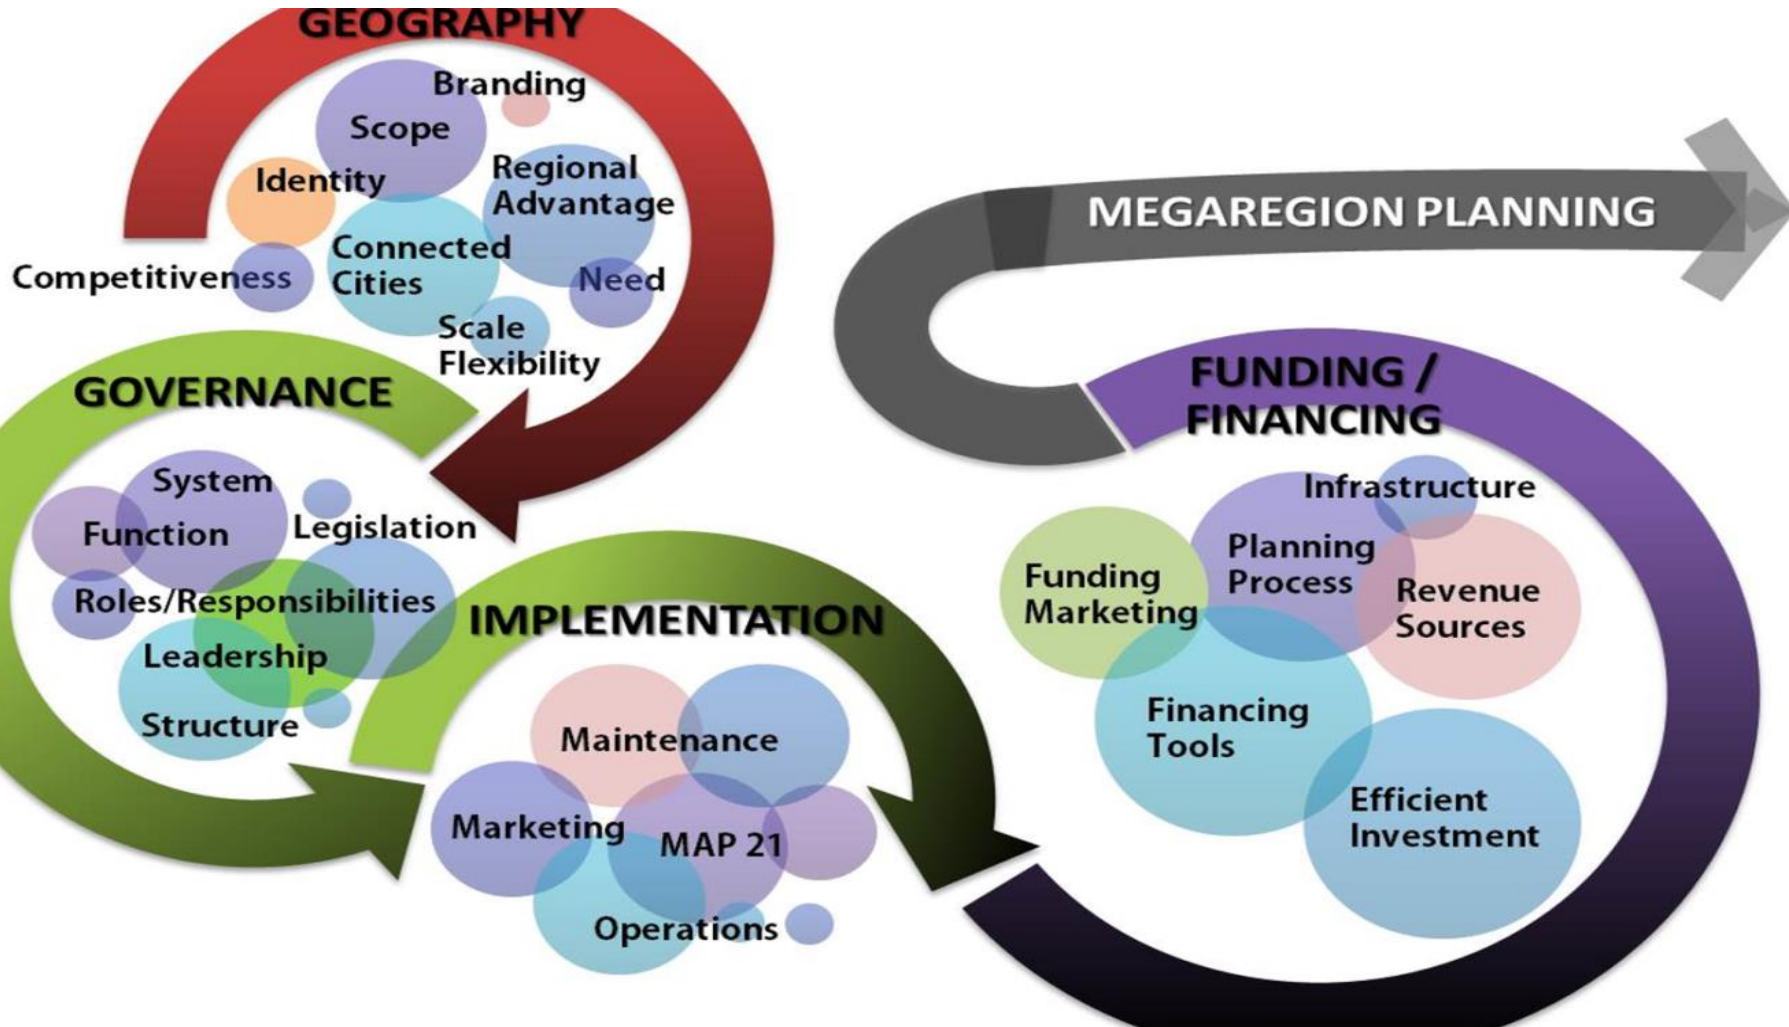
GEOGRAPHY

Branding

Scope

Identity

Regional Advantage

Connected Cities

Competitiveness

Need

Scale Flexibility

MEGAREGION PLANNING

GOVERNANCE

System

Function

Legislation

Roles/Responsibilities

Leadership

Structure

IMPLEMENTATION

Maintenance

Marketing

MAP 21

Operations

FUNDING / FINANCING

Infrastructure

Planning Process

Funding Marketing

Revenue Sources

Financing Tools

Efficient Investment